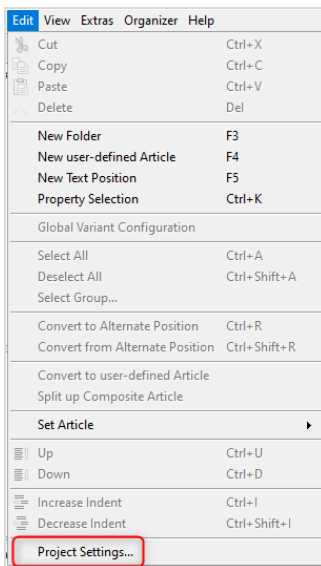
Edit View Extras Organizer Help

Cut Ctrl+X
Copy Ctrl+C
Paste Ctrl+V
Delete Del

New Folder F3
New user-defined Article F4
New Text Position F5
Property Selection Ctrl+K

Global Variant Configuration

Select All Ctrl+A
Deselect All Ctrl+Shift+A
Select Group...

Convert to Alternate Position Ctrl+R
Convert from Alternate Position Ctrl+Shift+R

Convert to user-defined Article
Split up Composite Article

Set Article

Up Ctrl+U
Down Ctrl+D

Increase Indent Ctrl+I
Decrease Indent Ctrl+Shift+I

Project Settings...